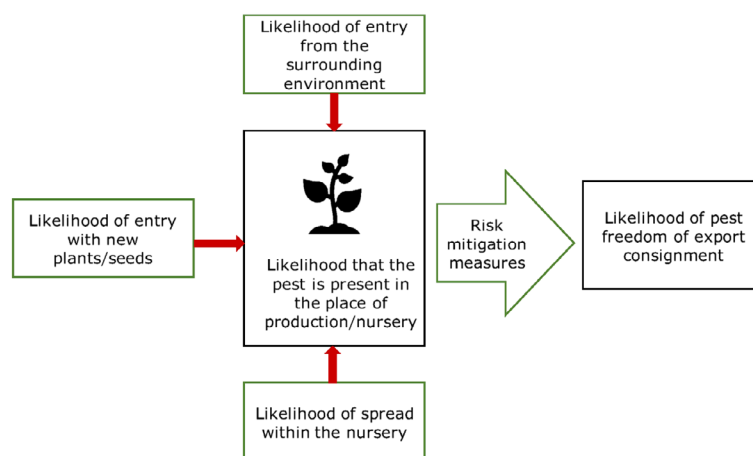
Likelihood of entry from the surrounding environment

Likelihood of entry with new plants/seeds

Likelihood that the pest is present in the place of production/nursery

Risk mitigation measures

Likelihood of pest freedom of export consignment

Likelihood of spread within the nursery